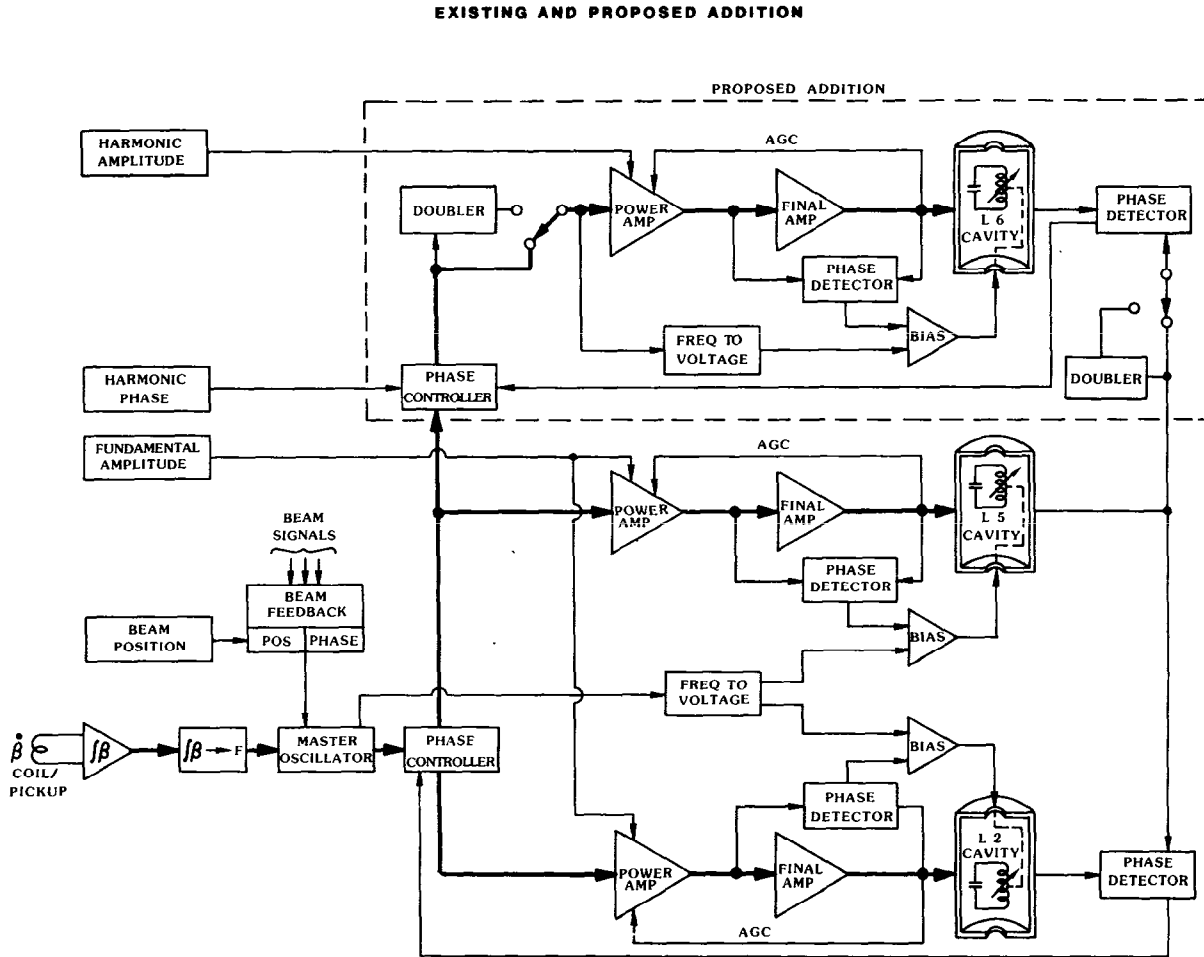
EXISTING AND PROPOSED ADDITION

PROPOSED ADDITION

HARMONIC AMPLITUDE

AGC

DOUBLER

POWER AMP

FINAL AMP

L 6 CAVITY

PHASE DETECTOR

PHASE DETECTOR

FREQ TO VOLTAGE

BIAS

HARMONIC PHASE

PHASE CONTROLLER

DOUBLER

FUNDAMENTAL AMPLITUDE

AGC

POWER AMP

FINAL AMP

L 5 CAVITY

BEAM SIGNALS

BEAM FEEDBACK

POS | PHASE

PHASE DETECTOR

BEAM POSITION

BIAS

FREQ TO VOLTAGE

$\dot{\beta}$

COIL/ PICKUP

$\int\beta$

$\int\beta \rightarrow F$

MASTER OSCILLATOR

PHASE CONTROLLER

BIAS

PHASE DETECTOR

L 2 CAVITY

POWER AMP

FINAL AMP

PHASE DETECTOR

AGC